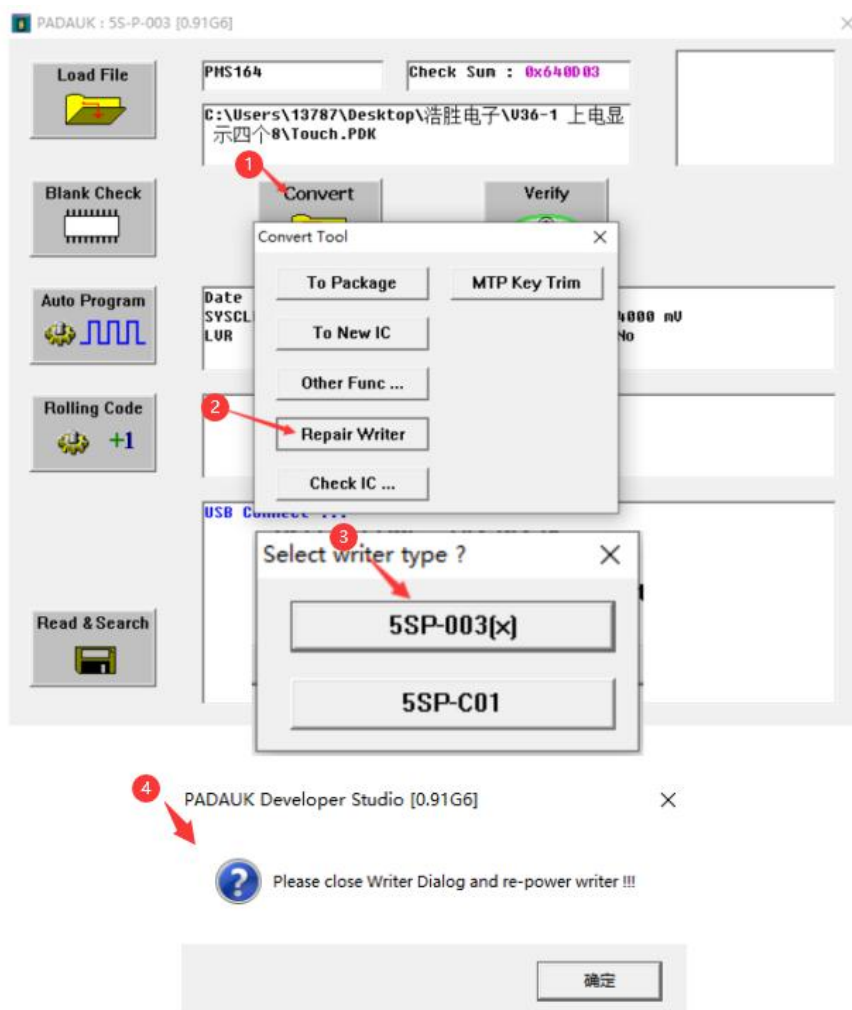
PADAUK : 5S-P-003 [0.91G6]

Load File

PMS164

Check Sum : 0x640D03

C:\Users\13787\Desktop\浩胜电子\V36-1 上电显示四个8\Touch.PDK

Blank Check

1

Convert

Verify

Convert Tool

To Package

MTP Key Trim

Auto Program

Date
SYSCL
LVR

4000 mV
No

To New IC

Other Func ...

Rolling Code

+1

2

Repair Writer

Check IC ...

USB Connect ...

3

Select writer type ?

5SP-003(x)

Read & Search

5SP-C01

4

PADAUK Developer Studio [0.91G6]

Please close Writer Dialog and re-power writer !!!

确定